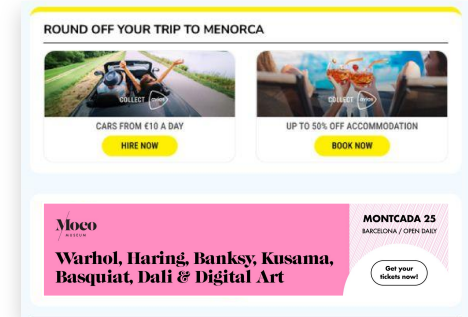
ROUND OFF YOUR TRIP TO MENORCA

COLLECT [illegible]

CARS FROM €10 A DAY

HIRE NOW

COLLECT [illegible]

UP TO 50% OFF ACCOMMODATION

BOOK NOW

Moco
MUSEUM

Warhol, Haring, Banksy, Kusama, Basquiat, Dali & Digital Art

MONTCADA 25
BARCELONA / OPEN DAILY

Get your tickets now!